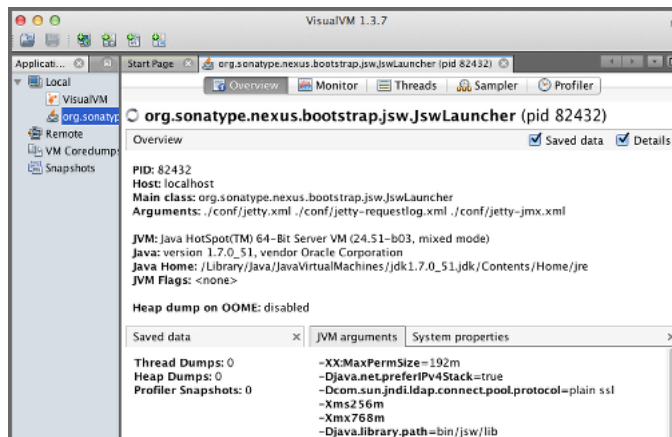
VisualVM 1.3.7

Applicati...

Local
VisualVM
org.sonatyp
Remote
VM Coredump
Snapshots

Start Page
org.sonatype.nexus.bootstrap.jsw.JswLauncher (pid 82432)

Overview
Monitor
Threads
Sampler
Profiler

org.sonatype.nexus.bootstrap.jsw.JswLauncher (pid 82432)

Overview
Saved data
Details

PID: 82432
Host: localhost
Main class: org.sonatype.nexus.bootstrap.jsw.JswLauncher
Arguments: ./conf/jetty.xml ./conf/jetty-requestlog.xml ./conf/jetty-jmx.xml

JVM: Java HotSpot(TM) 64-Bit Server VM (24.51-b03, mixed mode)
Java: version 1.7.0_51, vendor Oracle Corporation
Java Home: /Library/Java/JavaVirtualMachines/jdk1.7.0_51.jdk/Contents/Home/jre
JVM Flags: <none>

Heap dump on OOME: disabled

Saved data
JVM arguments
System properties

Thread Dumps: 0
Heap Dumps: 0
Profiler Snapshots: 0

-XX:MaxPermSize=192m
-Djava.net.preferIPv4Stack=true
-Dcom.sun.jndi.ldap.connect.pool.protocol=plain ssl
-Xms256m
-Xmx768m
-Djava.library.path=bin/jsw/lib